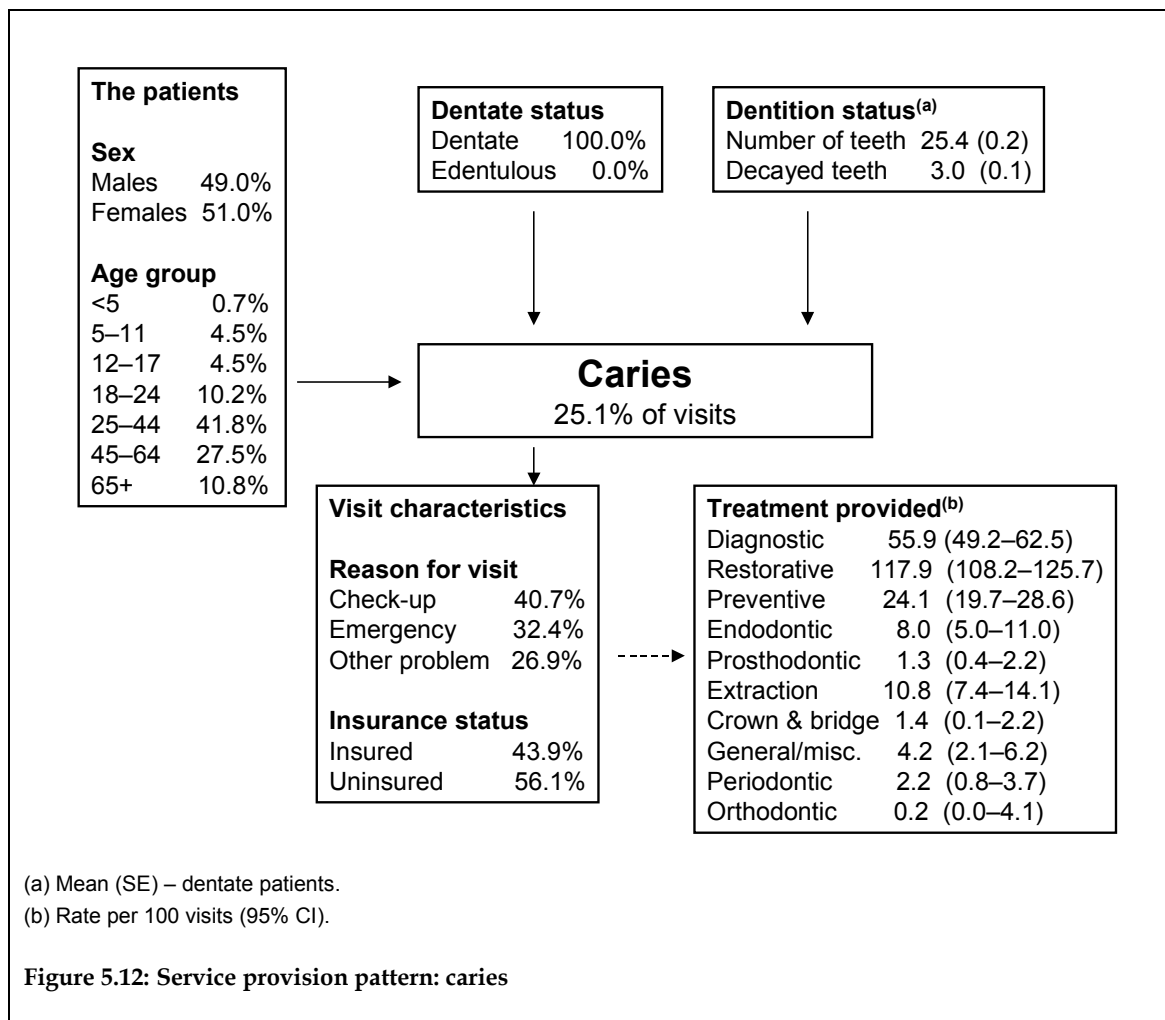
**The patients**

**Sex**
Males 49.0%
Females 51.0%

**Age group**
<5 0.7%
5–11 4.5%
12–17 4.5%
18–24 10.2%
25–44 41.8%
45–64 27.5%
65+ 10.8%

**Dentate status**
Dentate 100.0%
Edentulous 0.0%

**Dentition status$^{(a)}$**
Number of teeth 25.4 (0.2)
Decayed teeth 3.0 (0.1)

**Caries**
25.1% of visits

**Visit characteristics**

**Reason for visit**
Check-up 40.7%
Emergency 32.4%
Other problem 26.9%

**Insurance status**
Insured 43.9%
Uninsured 56.1%

**Treatment provided$^{(b)}$**
Diagnostic 55.9 (49.2–62.5)
Restorative 117.9 (108.2–125.7)
Preventive 24.1 (19.7–28.6)
Endodontic 8.0 (5.0–11.0)
Prosthodontic 1.3 (0.4–2.2)
Extraction 10.8 (7.4–14.1)
Crown & bridge 1.4 (0.1–2.2)
General/misc. 4.2 (2.1–6.2)
Periodontic 2.2 (0.8–3.7)
Orthodontic 0.2 (0.0–4.1)

(a) Mean (SE) – dentate patients.
(b) Rate per 100 visits (95% CI).

**Figure 5.12: Service provision pattern: caries**